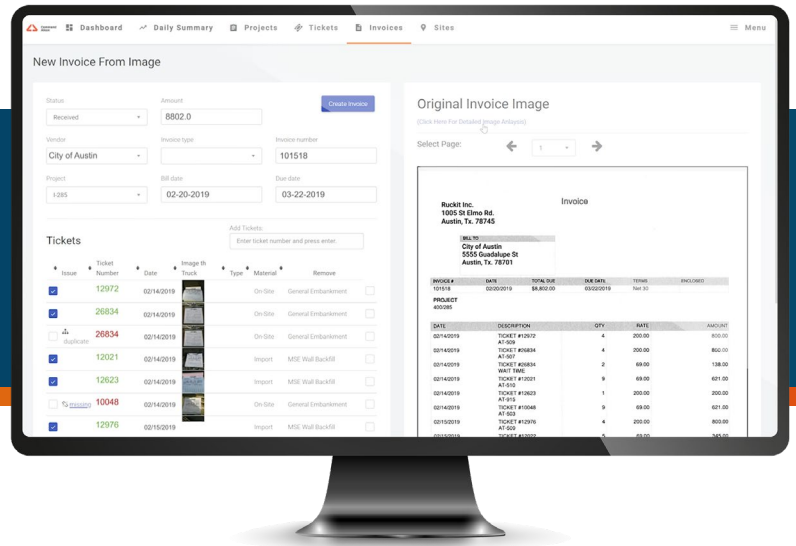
Dashboard Daily Summary Projects Tickets Invoices Sites Menu

New Invoice From Image

Status
Received
Amount
8802.0
Create Invoice

Vendor
City of Austin
Invoice type
Invoice number
101518

Project
I-285
Bill date
02-20-2019
Due date
03-22-2019

Tickets
Add Tickets:
Enter ticket number and press enter.

| Issue | Ticket Number | Date | Image th Truck | Type | Material | Remove |
|---|---|---|---|---|---|---|
| | 12972 | 02/14/2019 | | On-Site | General Embankment | |
| | 26834 | 02/14/2019 | | On-Site | General Embankment | |
| duplicate | 26834 | 02/14/2019 | | On-Site | General Embankment | |
| | 12021 | 02/14/2019 | | Import | MSE Wall Backfill | |
| | 12623 | 02/14/2019 | | Import | MSE Wall Backfill | |
| missing | 10048 | 02/14/2019 | | On-Site | General Embankment | |
| | 12976 | 02/15/2019 | | Import | MSE Wall Backfill | |

Original Invoice Image
(Click Here For Detailed Image Analysis)
Select Page: 1

Invoice
Ruckit Inc.
1005 St Elmo Rd.
Austin, Tx. 78745

BILL TO
City of Austin
5555 Guadalupe St
Austin, Tx. 78701

| INVOICE # | DATE | TOTAL DUE | DUE DATE | TERMS | ENCLOSED |
|---|---|---|---|---|---|
| 101518 | 02/20/2019 | $8,802.00 | 03/22/2019 | Net 30 | |

PROJECT
400/285

| DATE | DESCRIPTION | QTY | RATE | AMOUNT |
|---|---|---|---|---|
| 02/14/2019 | TICKET #12972 AT-509 | 4 | 200.00 | 800.00 |
| 02/14/2019 | TICKET #26834 AT-507 | 4 | 200.00 | 800.00 |
| 02/14/2019 | TICKET #26834 WAIT TIME | 2 | 69.00 | 138.00 |
| 02/14/2019 | TICKET #12021 AT-510 | 9 | 69.00 | 621.00 |
| 02/14/2019 | TICKET #12623 AT-913 | 1 | 200.00 | 200.00 |
| 02/14/2019 | TICKET #10048 AT-503 | 9 | 69.00 | 621.00 |
| 02/14/2019 | TICKET #12976 AT-509 | 4 | 200.00 | 800.00 |
| 02/15/2019 | TICKET #12022 | 5 | 69.00 | 345.00 |